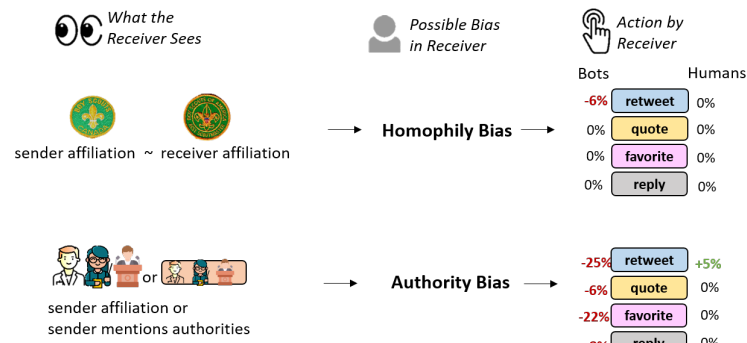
What the Receiver Sees

Possible Bias in Receiver

Action by Receiver

Bots Humans

sender affiliation ~ receiver affiliation

Homophily Bias

| Bots | Action | Humans |
|---|---|---|
| -6% | retweet | 0% |
| 0% | quote | 0% |
| 0% | favorite | 0% |
| 0% | reply | 0% |

or

sender affiliation or sender mentions authorities

Authority Bias

| Bots | Action | Humans |
|---|---|---|
| -25% | retweet | +5% |
| -6% | quote | 0% |
| -22% | favorite | 0% |
| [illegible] | reply | 0% |